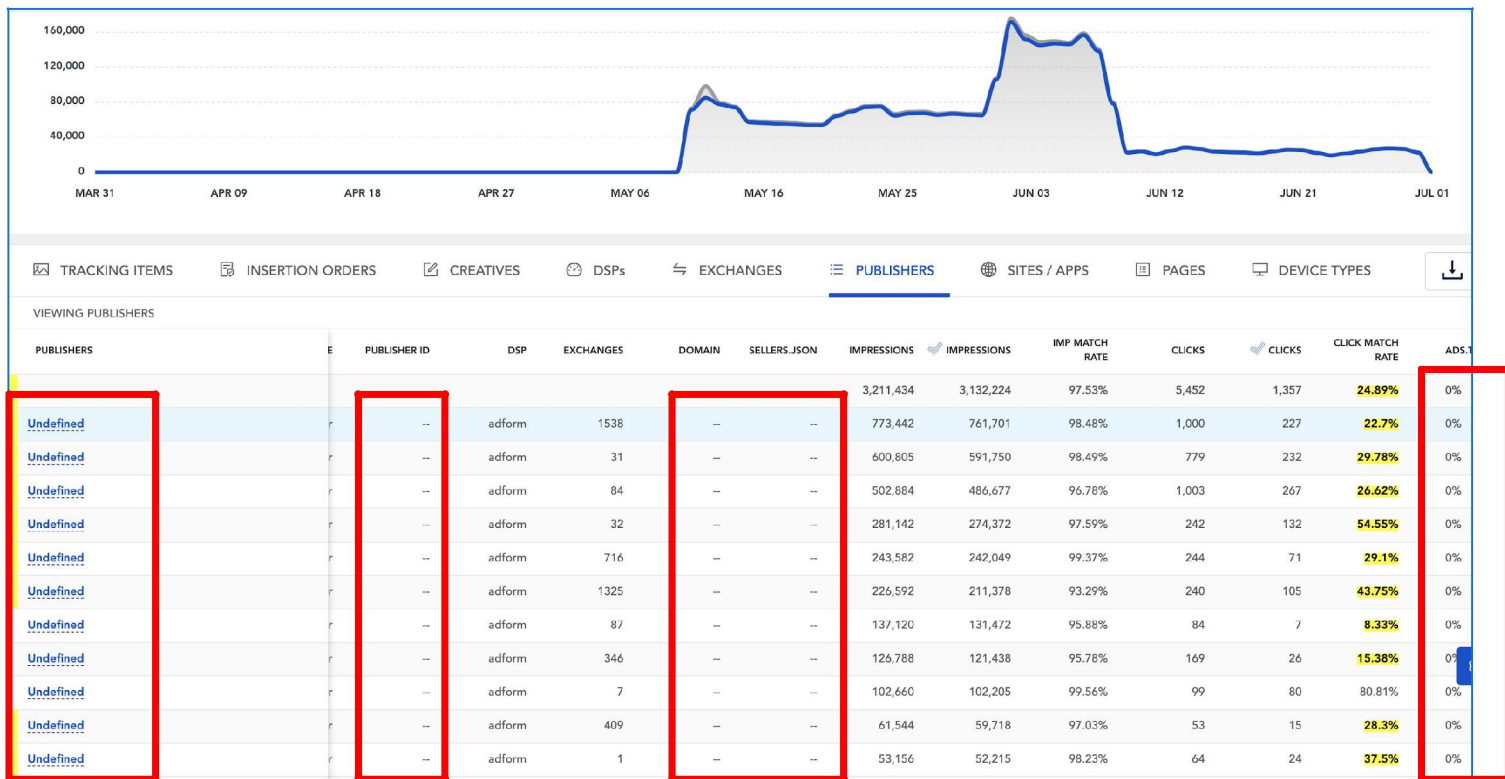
160,000
120,000
80,000
40,000
0

MAR 31 APR 09 APR 18 APR 27 MAY 06 MAY 16 MAY 25 JUN 03 JUN 12 JUN 21 JUL 01

TRACKING ITEMS INSERTION ORDERS CREATIVES DSPs EXCHANGES PUBLISHERS SITES / APPS PAGES DEVICE TYPES

VIEWING PUBLISHERS

| PUBLISHERS | E | PUBLISHER ID | DSP | EXCHANGES | DOMAIN | SELLERS.JSON | IMPRESSIONS | IMPRESSIONS | IMP MATCH RATE | CLICKS | CLICKS | CLICK MATCH RATE | ADS.T |
|---|---|---|---|---|---|---|---|---|---|---|---|---|---|
| | | | | | | | 3,211,434 | 3,132,224 | 97.53% | 5,452 | 1,357 | 24.89% | 0% |
| Undefined | r | -- | adform | 1538 | -- | -- | 773,442 | 761,701 | 98.48% | 1,000 | 227 | 22.7% | 0% |
| Undefined | r | -- | adform | 31 | -- | -- | 600,805 | 591,750 | 98.49% | 779 | 232 | 29.78% | 0% |
| Undefined | r | -- | adform | 84 | -- | -- | 502,884 | 486,677 | 96.78% | 1,003 | 267 | 26.62% | 0% |
| Undefined | r | -- | adform | 32 | -- | -- | 281,142 | 274,372 | 97.59% | 242 | 132 | 54.55% | 0% |
| Undefined | r | -- | adform | 716 | -- | -- | 243,582 | 242,049 | 99.37% | 244 | 71 | 29.1% | 0% |
| Undefined | r | -- | adform | 1325 | -- | -- | 226,592 | 211,378 | 93.29% | 240 | 105 | 43.75% | 0% |
| Undefined | r | -- | adform | 87 | -- | -- | 137,120 | 131,472 | 95.88% | 84 | 7 | 8.33% | 0% |
| Undefined | r | -- | adform | 346 | -- | -- | 126,788 | 121,438 | 95.78% | 169 | 26 | 15.38% | 0% |
| Undefined | r | -- | adform | 7 | -- | -- | 102,660 | 102,205 | 99.56% | 99 | 80 | 80.81% | 0% |
| Undefined | r | -- | adform | 409 | -- | -- | 61,544 | 59,718 | 97.03% | 53 | 15 | 28.3% | 0% |
| Undefined | r | -- | adform | 1 | -- | -- | 53,156 | 52,215 | 98.23% | 64 | 24 | 37.5% | 0% |